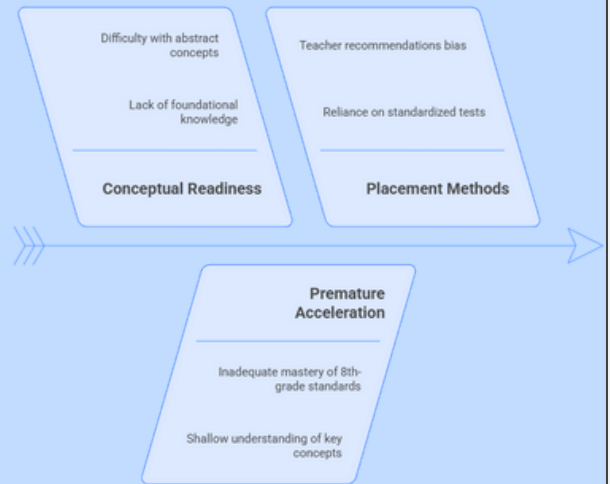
Difficulty with abstract concepts

Lack of foundational knowledge

Conceptual Readiness

Teacher recommendations bias

Reliance on standardized tests

Placement Methods

Premature Acceleration

Inadequate mastery of 8th-grade standards

Shallow understanding of key concepts